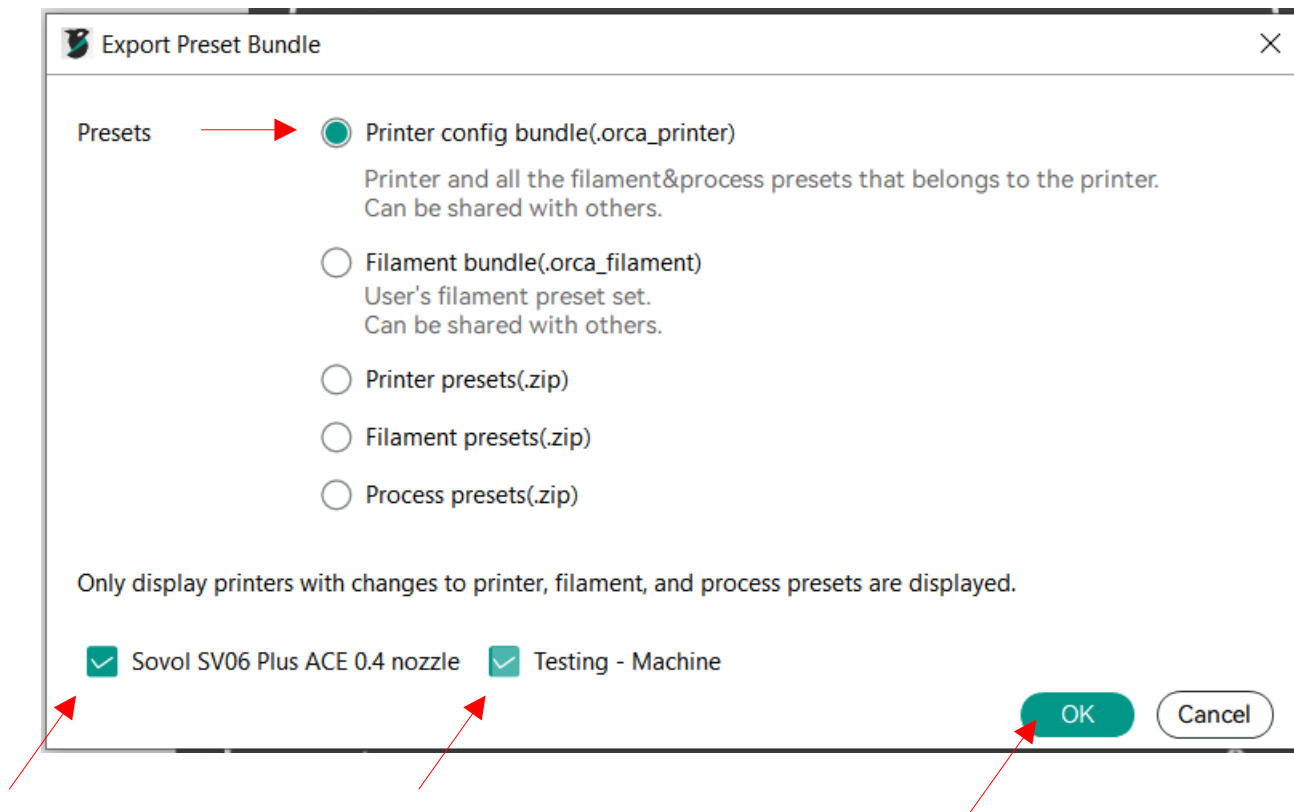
Export Preset Bundle

Presets

Printer config bundle(.orca_printer)

Printer and all the filament&process presets that belongs to the printer.
Can be shared with others.

Filament bundle(.orca_filament)

User's filament preset set.
Can be shared with others.

Printer presets(.zip)

Filament presets(.zip)

Process presets(.zip)

Only display printers with changes to printer, filament, and process presets are displayed.

Sovol SV06 Plus ACE 0.4 nozzle

Testing - Machine

OK

Cancel